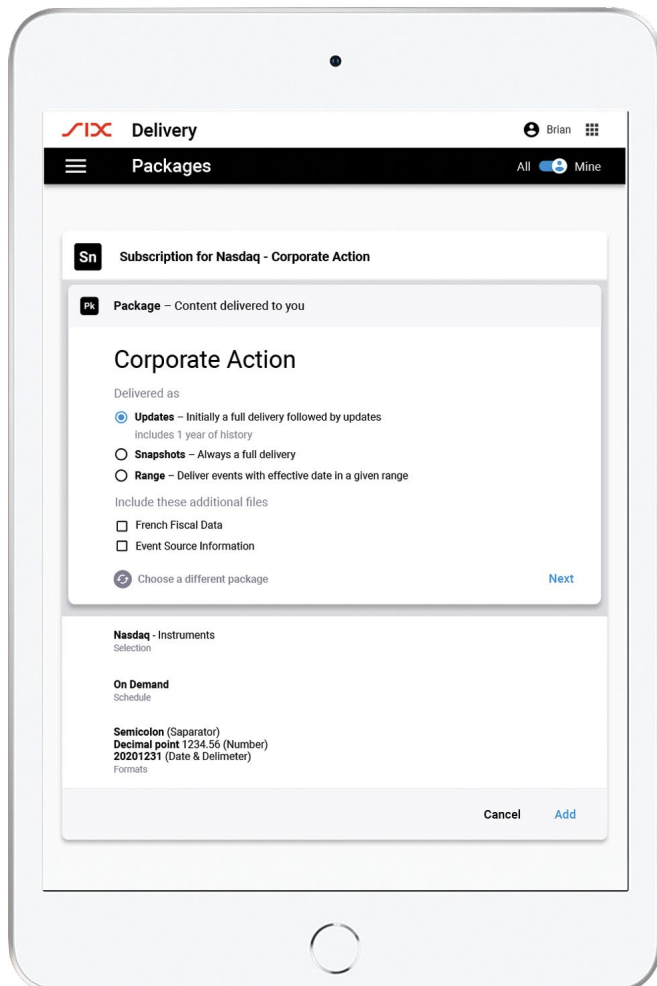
SIX Delivery

Brian

Packages

All Mine

Sn Subscription for Nasdaq - Corporate Action

Pk Package – Content delivered to you

Corporate Action

Delivered as

Updates – Initially a full delivery followed by updates
includes 1 year of history

Snapshots – Always a full delivery

Range – Deliver events with effective date in a given range

Include these additional files

French Fiscal Data

Event Source Information

Choose a different package

Next

Nasdaq - Instruments
Selection

On Demand
Schedule

Semicolon (Saparator)
Decimal point 1234.56 (Number)
20201231 (Date & Delimeter)
Formats

Cancel Add